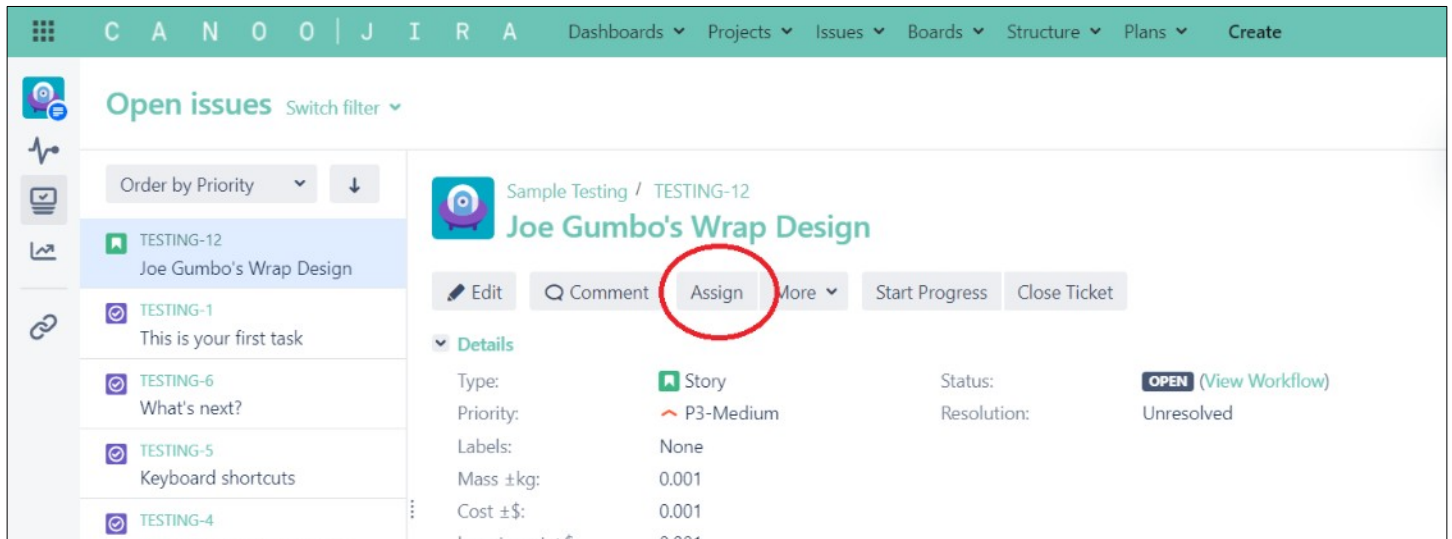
C A N O O | J I R A Dashboards Projects Issues Boards Structure Plans Create

Open issues Switch filter

Order by Priority

TESTING-12
Joe Gumbo's Wrap Design

TESTING-1
This is your first task

TESTING-6
What's next?

TESTING-5
Keyboard shortcuts

TESTING-4

Sample Testing / TESTING-12
Joe Gumbo's Wrap Design

Edit Comment Assign More Start Progress Close Ticket

Details

| | | | |
|---|---|---|---|
| Type: | Story | Status: | OPEN (View Workflow) |
| Priority: | P3-Medium | Resolution: | Unresolved |
| Labels: | None | | |
| Mass ±kg: | 0.001 | | |
| Cost ±$: | 0.001 | | |
| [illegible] | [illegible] | | |